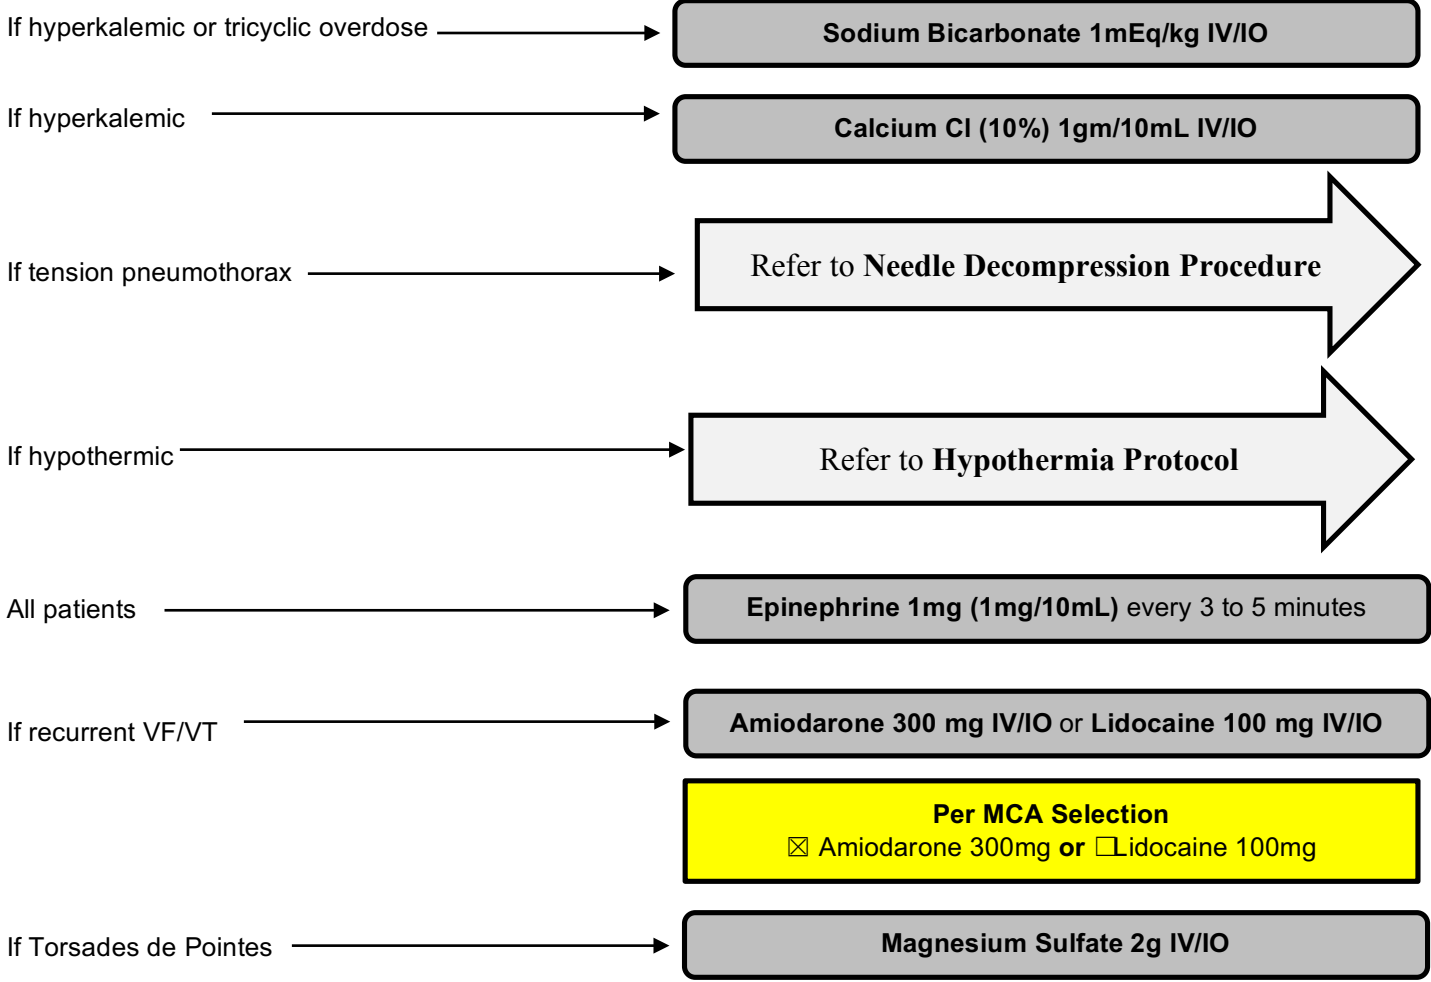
If hyperkalemic or tricyclic overdose

Sodium Bicarbonate 1mEq/kg IV/IO

If hyperkalemic

Calcium Cl (10%) 1gm/10mL IV/IO

If tension pneumothorax

Refer to **Needle Decompression Procedure**

If hypothermic

Refer to **Hypothermia Protocol**

All patients

**Epinephrine 1mg (1mg/10mL)** every 3 to 5 minutes

If recurrent VF/VT

**Amiodarone 300 mg IV/IO** or **Lidocaine 100 mg IV/IO**

**Per MCA Selection**
☒ Amiodarone 300mg **or** ☐Lidocaine 100mg

If Torsades de Pointes

Magnesium Sulfate 2g IV/IO